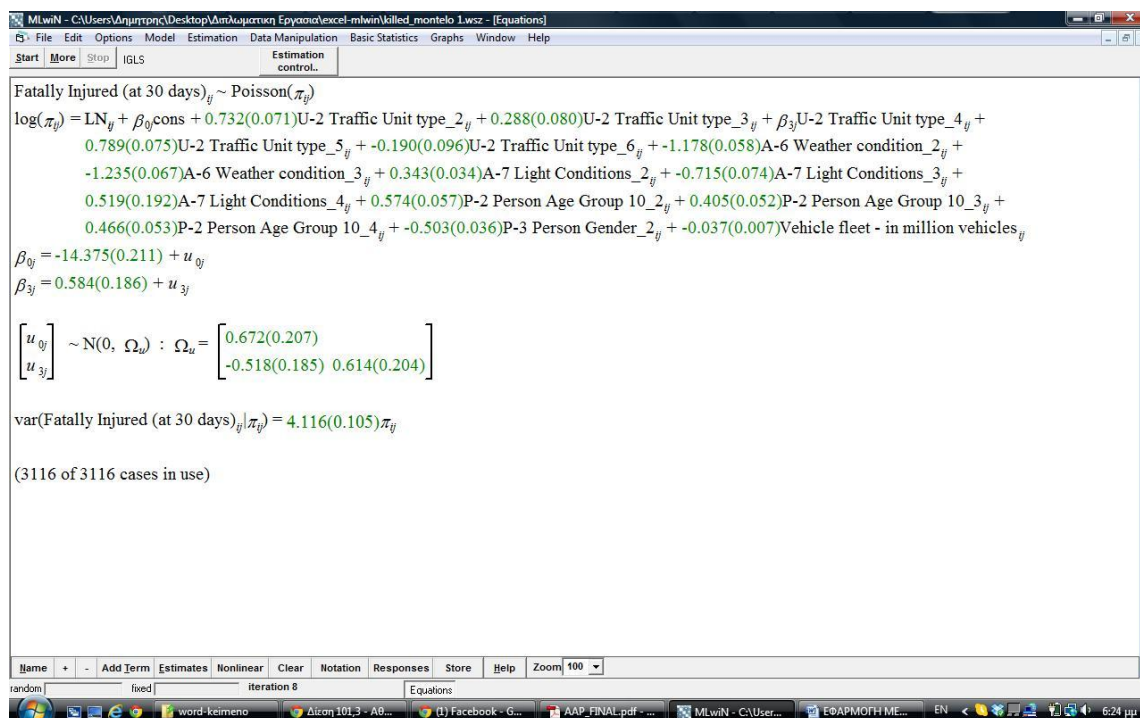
MLwiN - C:\Users\Δημητρης\Desktop\Διπλωματικη Εργασια\excel-mlwin\killed_montelo 1.wsz - [Equations]

File Edit Options Model Estimation Data Manipulation Basic Statistics Graphs Window Help

Start More Stop IGLS Estimation control..

Fatally Injured (at 30 days)$_{ij}$ ~ Poisson($\pi_{ij}$)

log($\pi_{ij}$) = LN$_{ij}$ + $\beta_{0j}$cons + 0.732(0.071)U-2 Traffic Unit type_2$_{ij}$ + 0.288(0.080)U-2 Traffic Unit type_3$_{ij}$ + $\beta_{3j}$U-2 Traffic Unit type_4$_{ij}$ + 0.789(0.075)U-2 Traffic Unit type_5$_{ij}$ + -0.190(0.096)U-2 Traffic Unit type_6$_{ij}$ + -1.178(0.058)A-6 Weather condition_2$_{ij}$ + -1.235(0.067)A-6 Weather condition_3$_{ij}$ + 0.343(0.034)A-7 Light Conditions_2$_{ij}$ + -0.715(0.074)A-7 Light Conditions_3$_{ij}$ + 0.519(0.192)A-7 Light Conditions_4$_{ij}$ + 0.574(0.057)P-2 Person Age Group 10_2$_{ij}$ + 0.405(0.052)P-2 Person Age Group 10_3$_{ij}$ + 0.466(0.053)P-2 Person Age Group 10_4$_{ij}$ + -0.503(0.036)P-3 Person Gender_2$_{ij}$ + -0.037(0.007)Vehicle fleet - in million vehicles$_{ij}$

$\beta_{0j}$ = -14.375(0.211) + $u_{0j}$

$\beta_{3j}$ = 0.584(0.186) + $u_{3j}$

$\begin{bmatrix} u_{0j} \\ u_{3j} \end{bmatrix}$ ~ N(0, $\Omega_u$) : $\Omega_u$ = $\begin{bmatrix} 0.672(0.207) & \\ -0.518(0.185) & 0.614(0.204) \end{bmatrix}$

var(Fatally Injured (at 30 days)$_{ij}|\pi_{ij}$) = 4.116(0.105)$\pi_{ij}$

(3116 of 3116 cases in use)

Name + - Add Term Estimates Nonlinear Clear Notation Responses Store Help Zoom 100

random fixed iteration 8 Equations

word-keimeno Δίζση 101,3 - Αθ... (1) Facebook - G... AAP_FINAL.pdf - ... MLwiN - C:\User... ΕΦΑΡΜΟΓΗ ΜΕ... EN 6:24 μμ